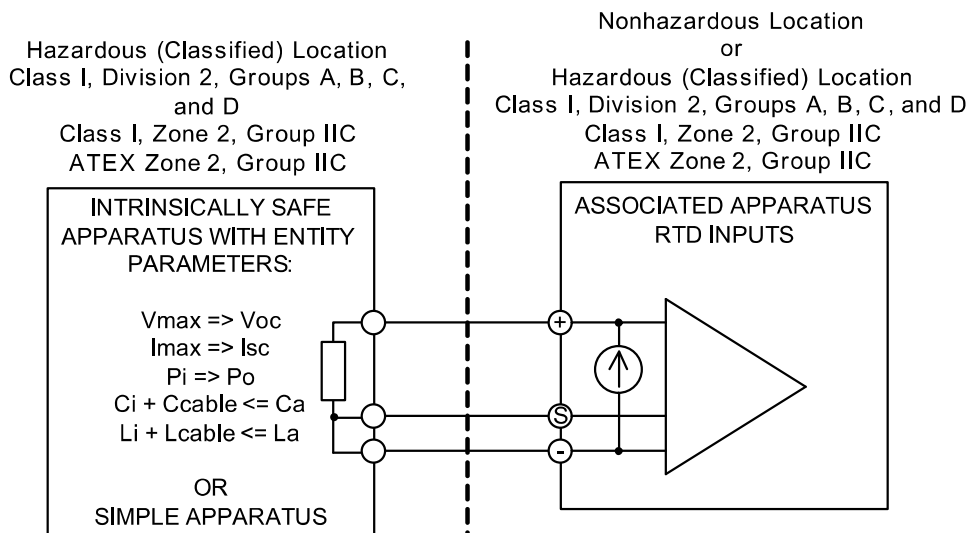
Hazardous (Classified) Location
Class I, Division 2, Groups A, B, C, and D
Class I, Zone 2, Group IIC
ATEX Zone 2, Group IIC

INTRINSICALLY SAFE APPARATUS WITH ENTITY PARAMETERS:

Vmax => Voc
Imax => Isc
Pi => Po
Ci + Ccable <= Ca
Li + Lcable <= La

OR
SIMPLE APPARATUS

Nonhazardous Location
or
Hazardous (Classified) Location
Class I, Division 2, Groups A, B, C, and D
Class I, Zone 2, Group IIC
ATEX Zone 2, Group IIC

ASSOCIATED APPARATUS
RTD INPUTS

+
S
-